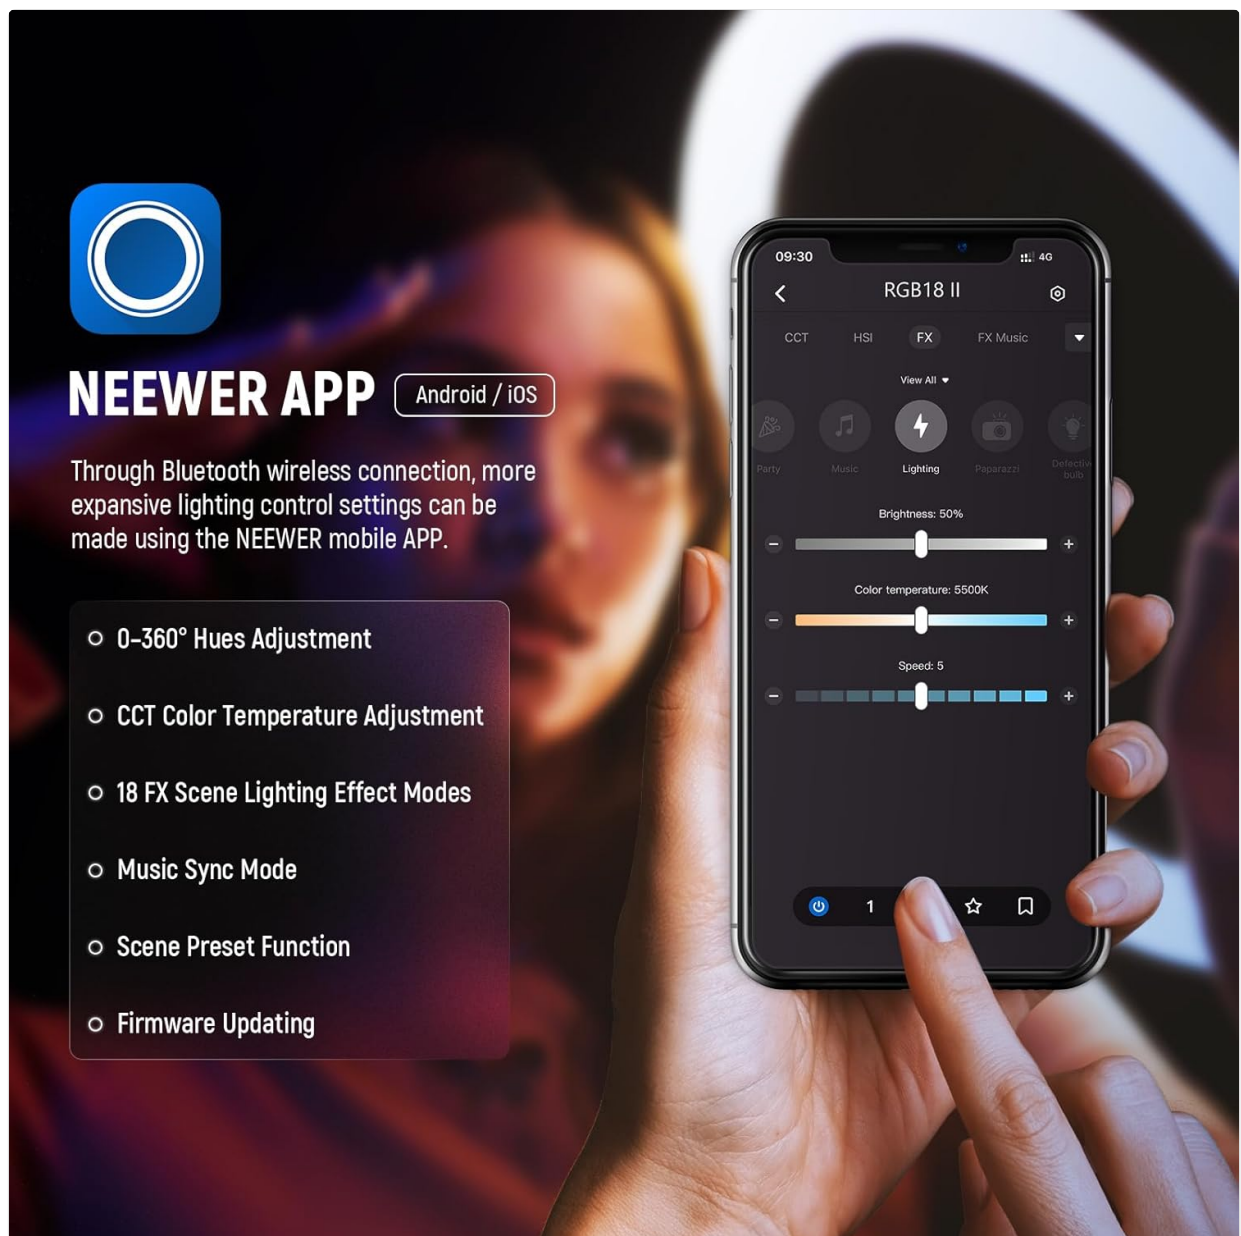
NEEWER APP Android / iOS

Through Bluetooth wireless connection, more expansive lighting control settings can be made using the NEEWER mobile APP.

0-360° Hues Adjustment

CCT Color Temperature Adjustment

18 FX Scene Lighting Effect Modes

Music Sync Mode

Scene Preset Function

Firmware Updating

09:30 4G

RGB18 II

CCT HSI FX FX Music

View All

Party Music Lighting Paparazzi Defective bulb

Brightness: 50%

Color temperature: 5500K

Speed: 5

1